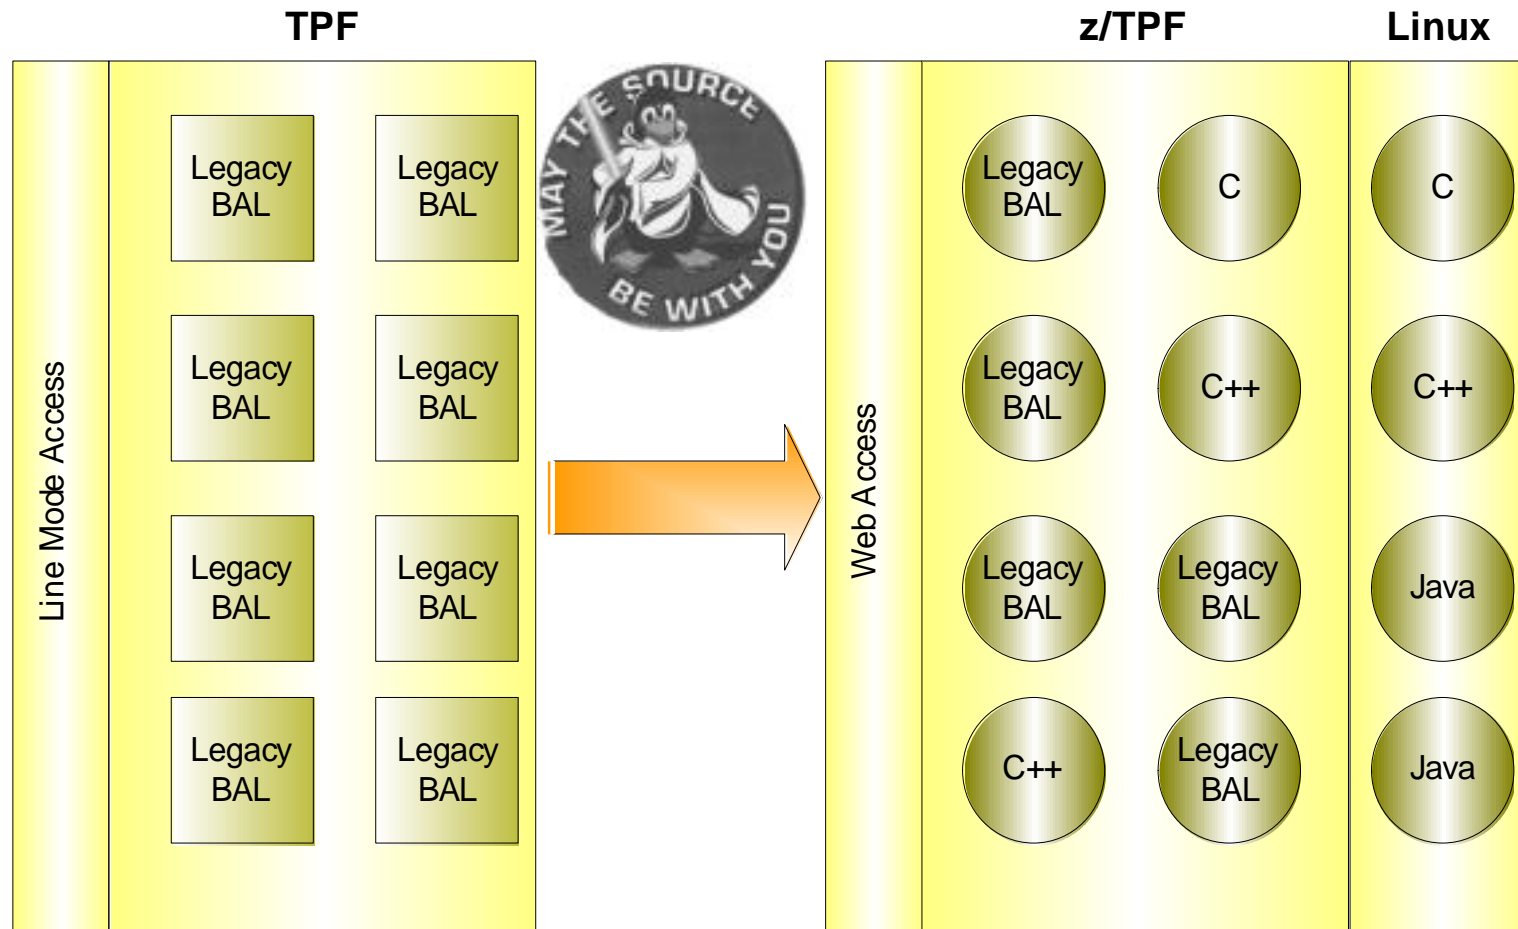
TPF

Line Mode Access

Legacy BAL

Legacy BAL

Legacy BAL

Legacy BAL

Legacy BAL

Legacy BAL

Legacy BAL

Legacy BAL

MAY THE SOURCE BE WITH YOU

z/TPF

Web Access

Legacy BAL

C

Legacy BAL

C++

Legacy BAL

Legacy BAL

C++

Legacy BAL

Linux

C

C++

Java

Java